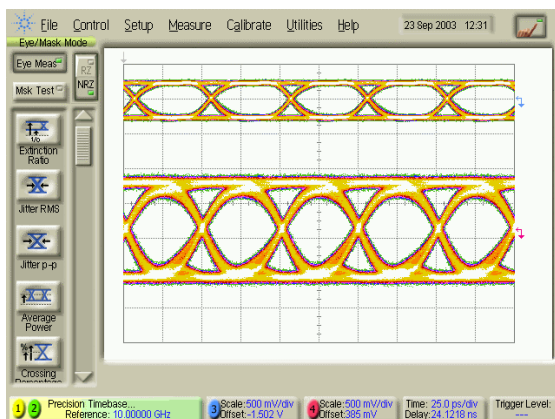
File Control Setup Measure Calibrate Utilities Help 23 Sep 2003 12:31

Eye/Mask Mode

Eye Meas

Msk Test

RZ NRZ

Extinction Ratio

Jitter RMS

Jitter p-p

Average Power

Crossing Percentage

1 2 Precision Timebase... Reference: 10.00000 GHz

3 Scale: 500 mV/div Offset: -1.502 V

4 Scale: 500 mV/div Offset: 385 mV

Time: 25.0 ps/div Delay: 24.1218 ns

Trigger Level: ---